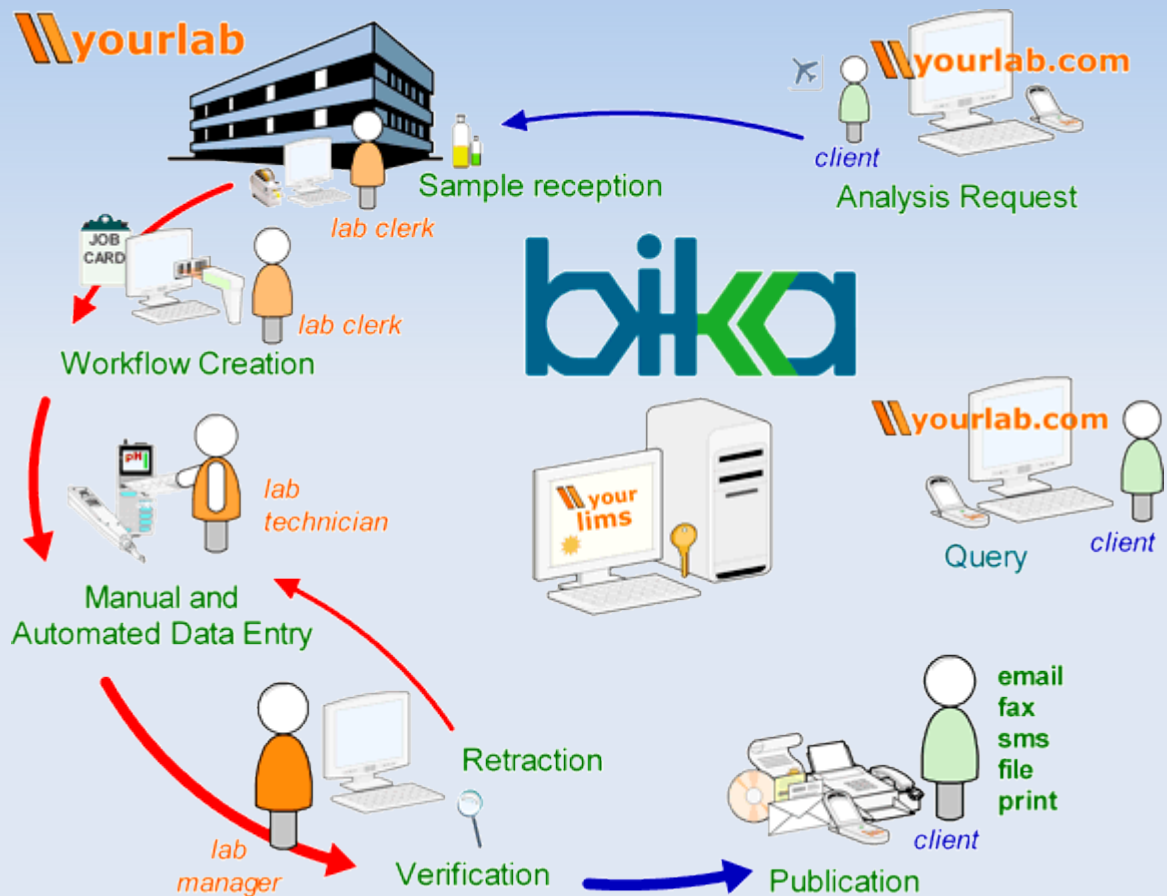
yourlab

yourlab.com

client

Analysis Request

Sample reception

lab clerk

JOB CARD

lab clerk

Workflow Creation

bika

pH

lab technician

yourlab.com

client

Query

your lims

Manual and Automated Data Entry

Retraction

email
fax
sms
file
print

client

lab manager

Verification

Publication